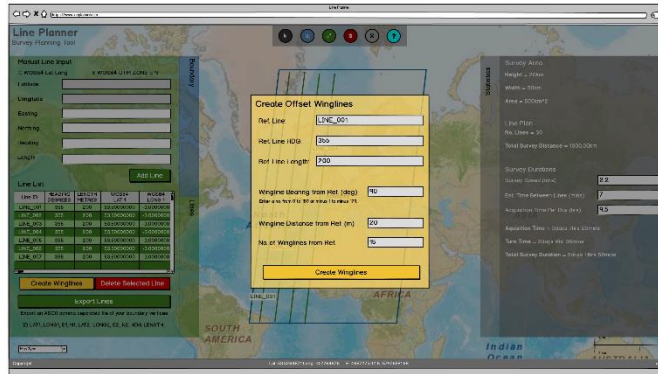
Line Planner
Survey Planning Tool

Manual Line Input
WGS84 Lat Long
WGS84 UTM ZONE
Latitude
Longitude
Easting
Northing
Heading
Length
Add Line

Line List
| Line ID | HEADING DEGREES | LENGTH METRES | WGS84 LAT 1 | WGS84 LONG 1 |
|---|---|---|---|---|
| LINE_001 | 355 | 250 | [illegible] | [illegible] |
| LINE_002 | 355 | 250 | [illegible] | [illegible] |
| LINE_003 | 355 | 250 | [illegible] | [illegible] |
| LINE_004 | 355 | 250 | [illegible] | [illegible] |
| LINE_005 | 355 | 250 | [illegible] | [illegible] |
| LINE_006 | 355 | 250 | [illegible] | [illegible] |
| LINE_007 | 355 | 250 | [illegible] | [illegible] |

Create Winglines
Delete Selected Line
Export Lines
Export an ASCII comma separated file of your boundary vertices
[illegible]

Boundary
Lines

Create Offset Winglines
Ref Line LINE_001
Ref Line HDG 355
Ref Line Length 250
Wingline Bearing from Ref (deg) 90
Enter a to from 0 to 90 or minus 1 to minus 75
Wingline Distance from Ref (m) 20
No. of Winglines from Ref 10
Create Winglines

Survey Area
Height = 70km
Width = 50km
Area = 3000km2

Line Plan
No. Lines = 50
Total Survey Distance = 1600.00km

Survey Durations
Survey Speed (kts) 2.2
Est. Time Between Lines (mins) 7
Acquisition Time Per Box (hrs) 4.5
Acquisition Time = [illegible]
Turn Time = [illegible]
Total Survey Duration = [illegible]

AFRICA
SOUTH AMERICA
Indian Ocean
LINE_001